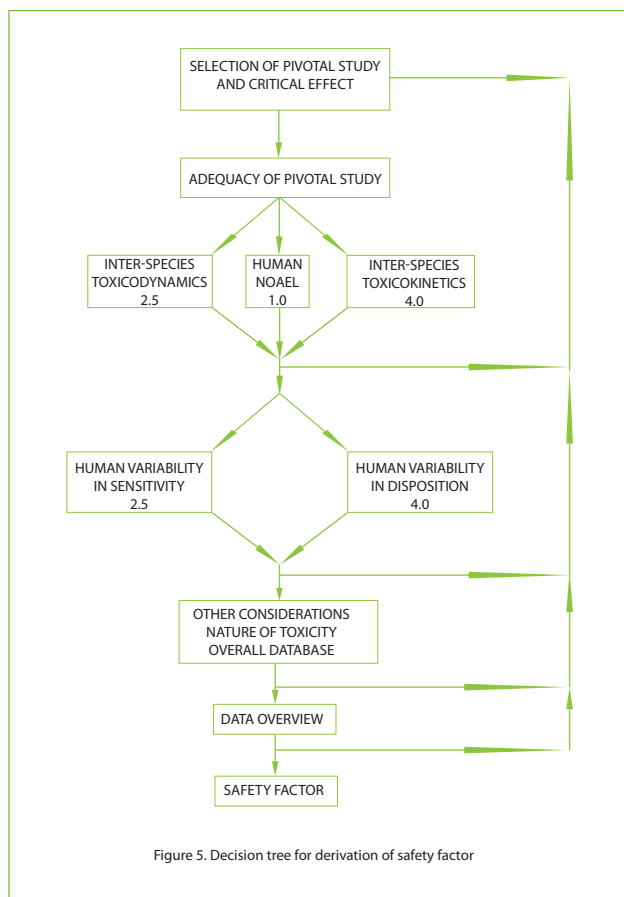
SELECTION OF PIVOTAL STUDY AND CRITICAL EFFECT

ADEQUACY OF PIVOTAL STUDY

INTER-SPECIES TOXICODYNAMICS 2.5

HUMAN NOAEL 1.0

INTER-SPECIES TOXICOKINETICS 4.0

HUMAN VARIABILITY IN SENSITIVITY 2.5

HUMAN VARIABILITY IN DISPOSITION 4.0

OTHER CONSIDERATIONS NATURE OF TOXICITY OVERALL DATABASE

DATA OVERVIEW

SAFETY FACTOR

Figure 5. Decision tree for derivation of safety factor